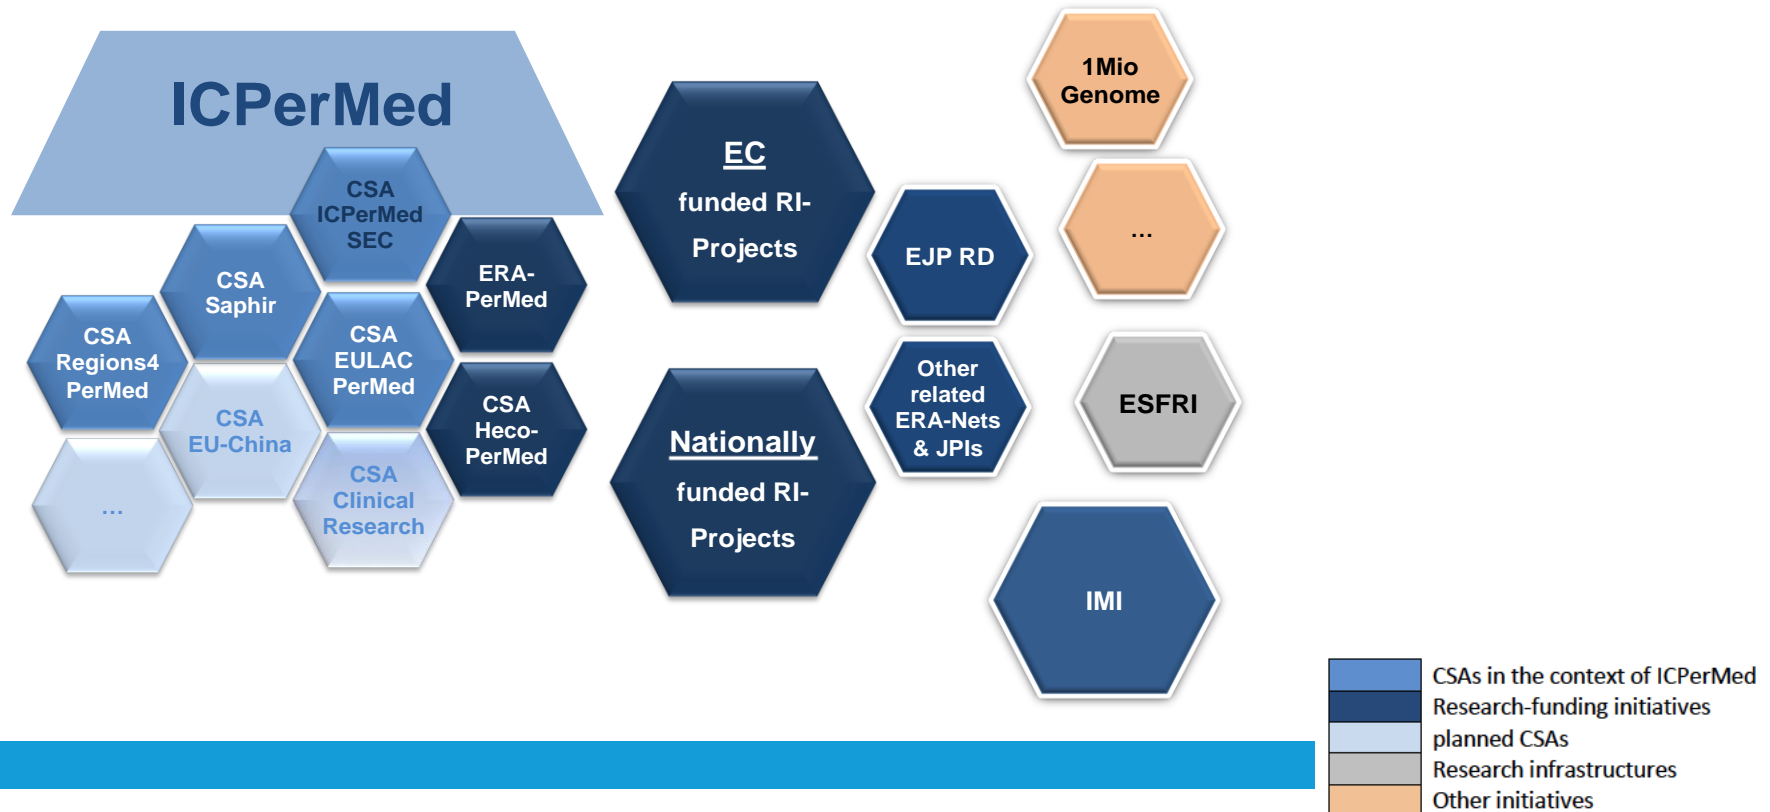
ICPerMed

CSA ICPerMed SEC

CSA Saphir

ERA-PerMed

CSA Regions4 PerMed

CSA EULAC PerMed

CSA Heco-PerMed

CSA EU-China

CSA Clinical Research

...

EC
funded RI-Projects

Nationally
funded RI-Projects

EJP RD

Other related ERA-Nets & JPIs

1Mio Genome

...

ESFRI

IMI

| | |
|---|---|
| | CSAs in the context of ICPerMed |
| | Research-funding initiatives |
| | planned CSAs |
| | Research infrastructures |
| | Other initiatives |